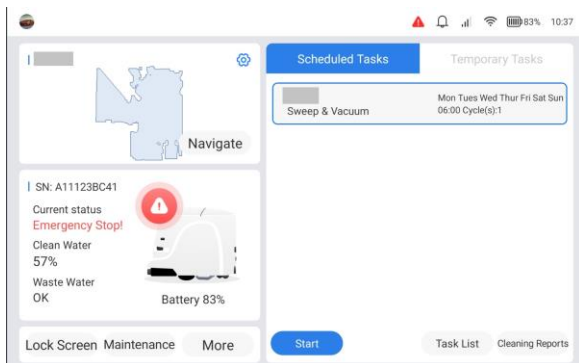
83% 10:37

Navigate

SN: A11123BC41
Current status
Emergency Stop!
Clean Water
57%
Waste Water
OK
Battery 83%

Lock Screen Maintenance More

Scheduled Tasks
Temporary Tasks

Sweep & Vacuum
Mon Tues Wed Thur Fri Sat Sun
06:00 Cycle(s):1

Start
Task List
Cleaning Reports